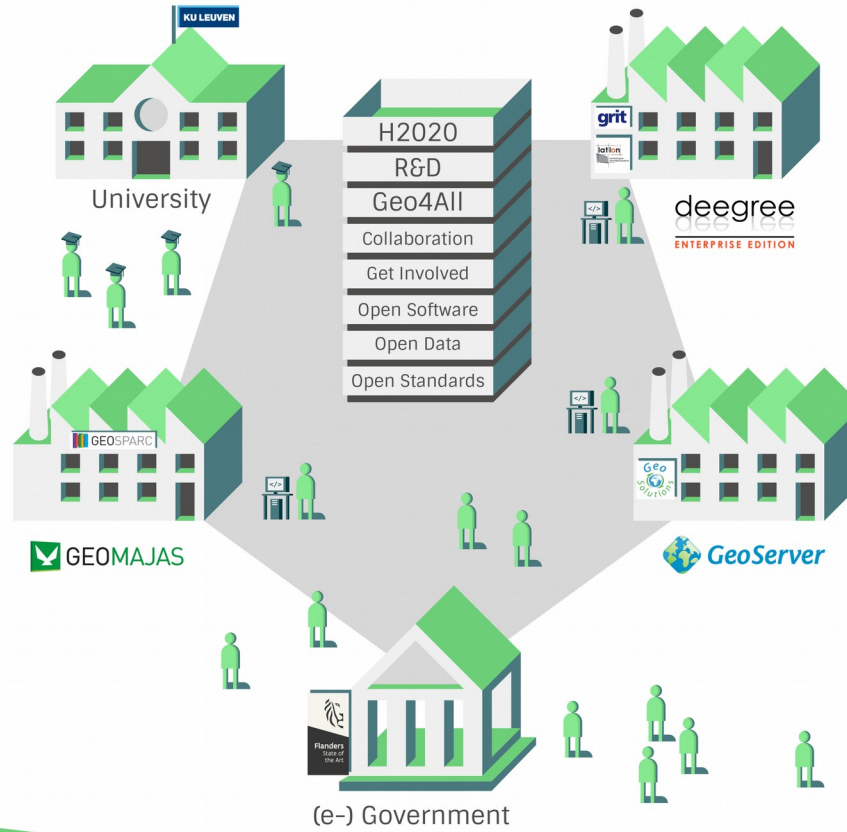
KU LEUVEN

University

H2020
R&D
Geo4All
Collaboration
Get Involved
Open Software
Open Data
Open Standards

grit

lat/lon

deegree
ENTERPRISE EDITION

GEOSPARC

GEOMAJAS

Geo Solutions

GeoServer

Flanders
State of the Art

(e-) Government